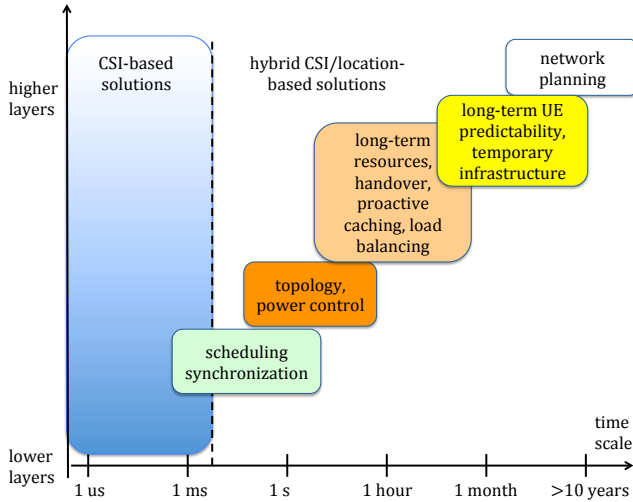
higher layers

lower layers

CSI-based solutions

hybrid CSI/location-based solutions

network planning

long-term UE predictability, temporary infrastructure

long-term resources, handover, proactive caching, load balancing

topology, power control

scheduling synchronization

time scale

1 us

1 ms

1 s

1 hour

1 month

>10 years